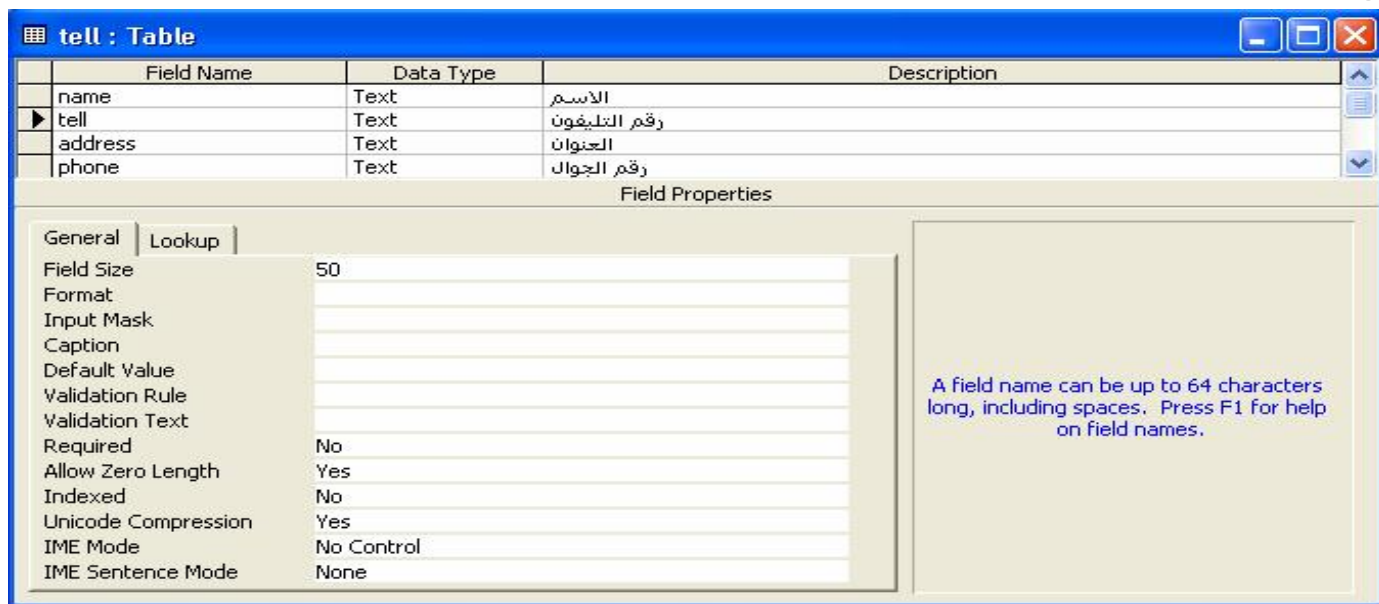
tell : Table

| Field Name | Data Type | Description |
|---|---|---|
| name | Text | الاسم |
| tell | Text | رقم التليفون |
| address | Text | العنوان |
| phone | Text | رقم الجوال |

Field Properties

General | Lookup

| | |
|---|---|
| Field Size | 50 |
| Format | |
| Input Mask | |
| Caption | |
| Default Value | |
| Validation Rule | |
| Validation Text | |
| Required | No |
| Allow Zero Length | Yes |
| Indexed | No |
| Unicode Compression | Yes |
| IME Mode | No Control |
| IME Sentence Mode | None |

A field name can be up to 64 characters long, including spaces. Press F1 for help on field names.